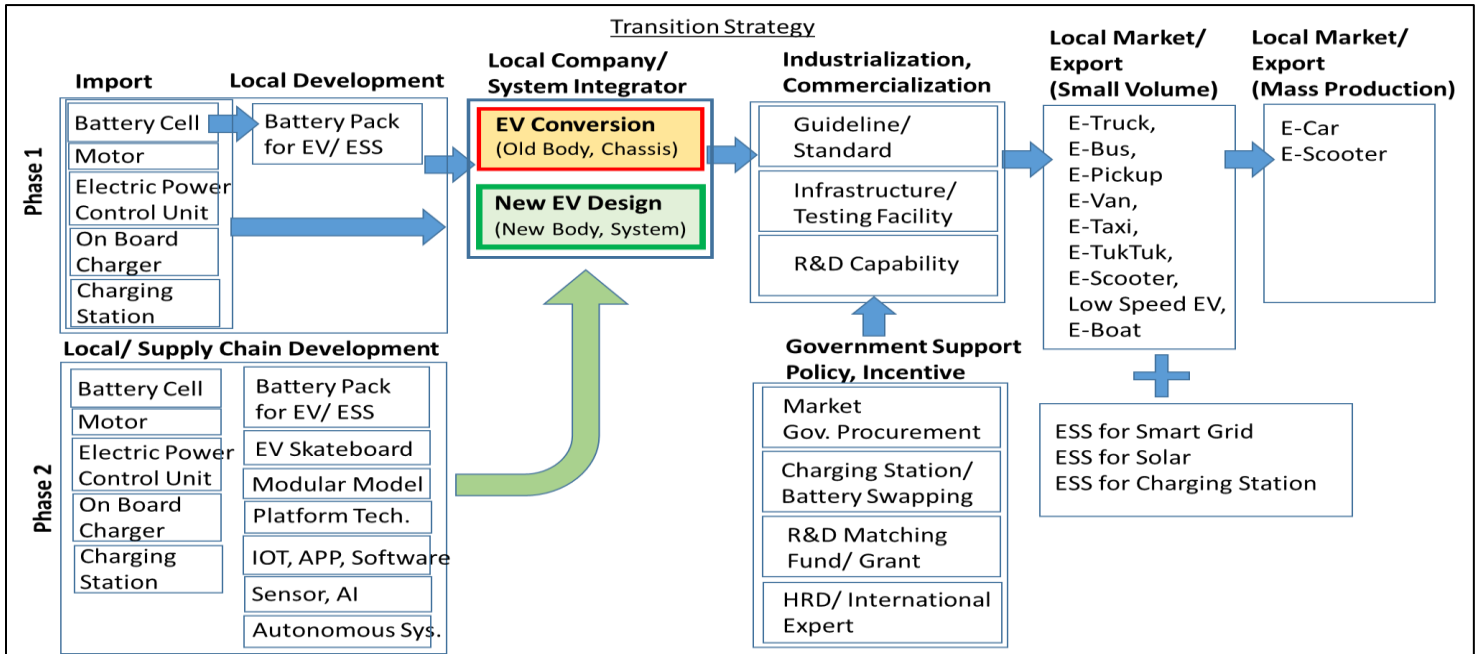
Transition Strategy

Phase 1

Import

Battery Cell

Motor

Electric Power Control Unit

On Board Charger

Charging Station

Local Development

Battery Pack for EV/ ESS

Local Company/ System Integrator

EV Conversion (Old Body, Chassis)

New EV Design (New Body, System)

Industrialization, Commercialization

Guideline/ Standard

Infrastructure/ Testing Facility

R&D Capability

Local Market/ Export (Small Volume)

E-Truck, E-Bus, E-Pickup, E-Van, E-Taxi, E-TukTuk, E-Scooter, Low Speed EV, E-Boat

Local Market/ Export (Mass Production)

E-Car
E-Scooter

Phase 2

Local/ Supply Chain Development

Battery Cell

Motor

Electric Power Control Unit

On Board Charger

Charging Station

Battery Pack for EV/ ESS

EV Skateboard

Modular Model

Platform Tech.

IOT, APP, Software

Sensor, AI

Autonomous Sys.

Government Support Policy, Incentive

Market Gov. Procurement

Charging Station/ Battery Swapping

R&D Matching Fund/ Grant

HRD/ International Expert

ESS for Smart Grid
ESS for Solar
ESS for Charging Station